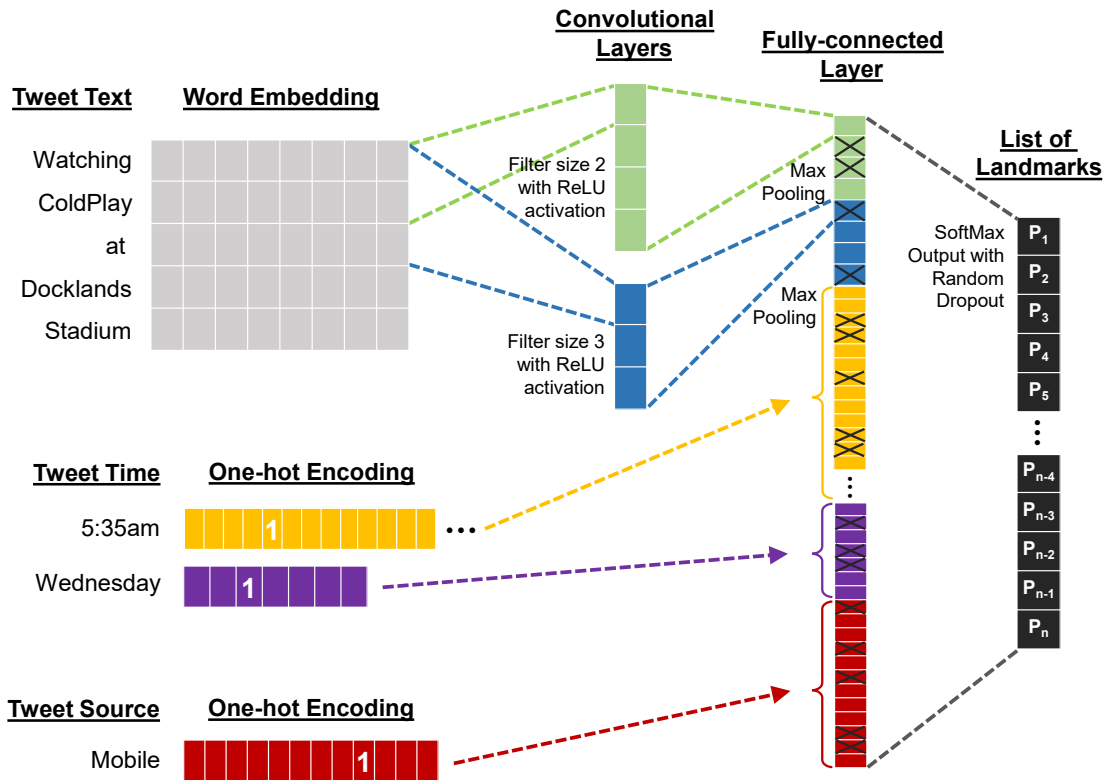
Convolutional Layers

Fully-connected Layer

Tweet Text

Word Embedding

List of Landmarks

Watching

ColdPlay

at

Docklands

Stadium

Filter size 2 with ReLU activation

Max Pooling

SoftMax Output with Random Dropout

Filter size 3 with ReLU activation

Max Pooling

$P_1$
$P_2$
$P_3$
$P_4$
$P_5$
⋮
$P_{n-4}$
$P_{n-3}$
$P_{n-2}$
$P_{n-1}$
$P_n$

Tweet Time

One-hot Encoding

5:35am

1

...

Wednesday

1

Tweet Source

One-hot Encoding

Mobile

1